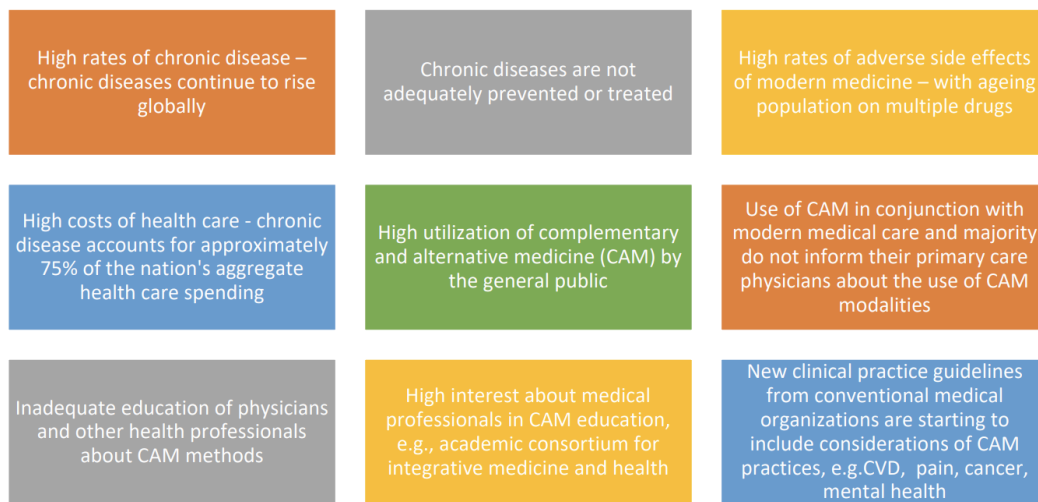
High rates of chronic disease – chronic diseases continue to rise globally

Chronic diseases are not adequately prevented or treated

High rates of adverse side effects of modern medicine – with ageing population on multiple drugs

High costs of health care - chronic disease accounts for approximately 75% of the nation's aggregate health care spending

High utilization of complementary and alternative medicine (CAM) by the general public

Use of CAM in conjunction with modern medical care and majority do not inform their primary care physicians about the use of CAM modalities

Inadequate education of physicians and other health professionals about CAM methods

High interest about medical professionals in CAM education, e.g., academic consortium for integrative medicine and health

New clinical practice guidelines from conventional medical organizations are starting to include considerations of CAM practices, e.g.CVD, pain, cancer, mental health